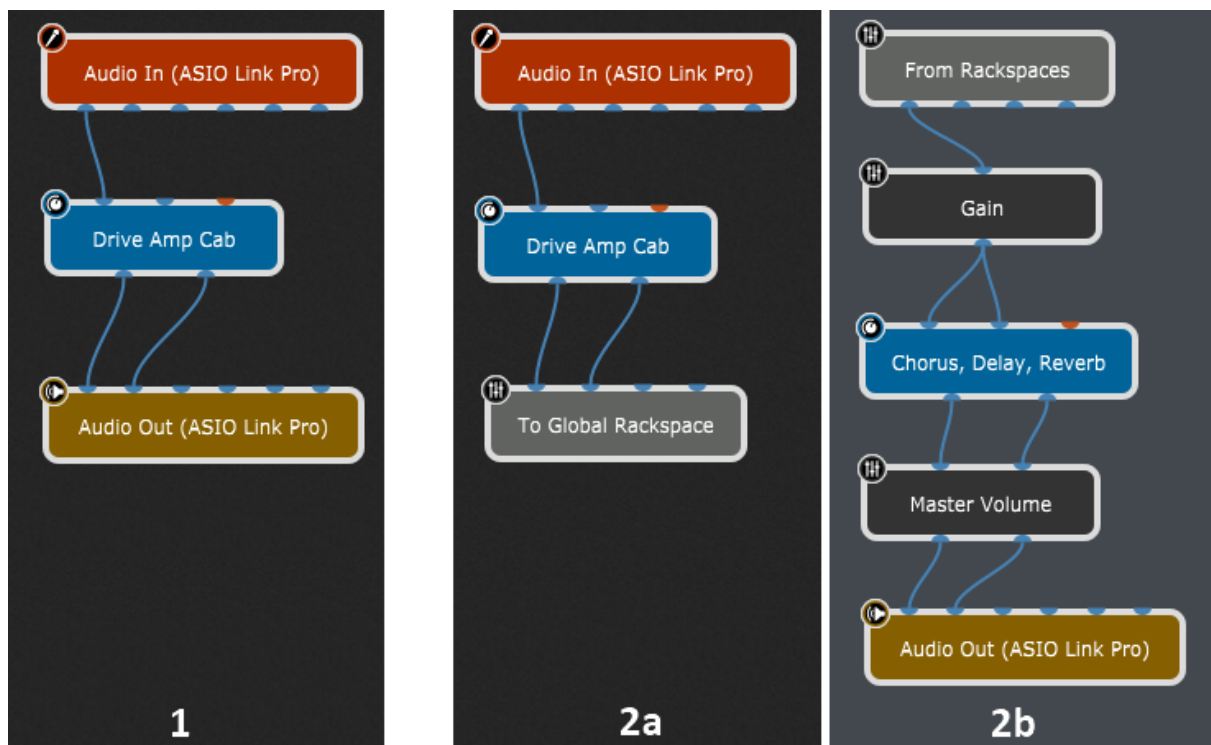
Audio In (ASIO Link Pro)

Drive Amp Cab

Audio Out (ASIO Link Pro)

1

Audio In (ASIO Link Pro)

Drive Amp Cab

To Global Rackspace

2a

From Rackspaces

Gain

Chorus, Delay, Reverb

Master Volume

Audio Out (ASIO Link Pro)

2b